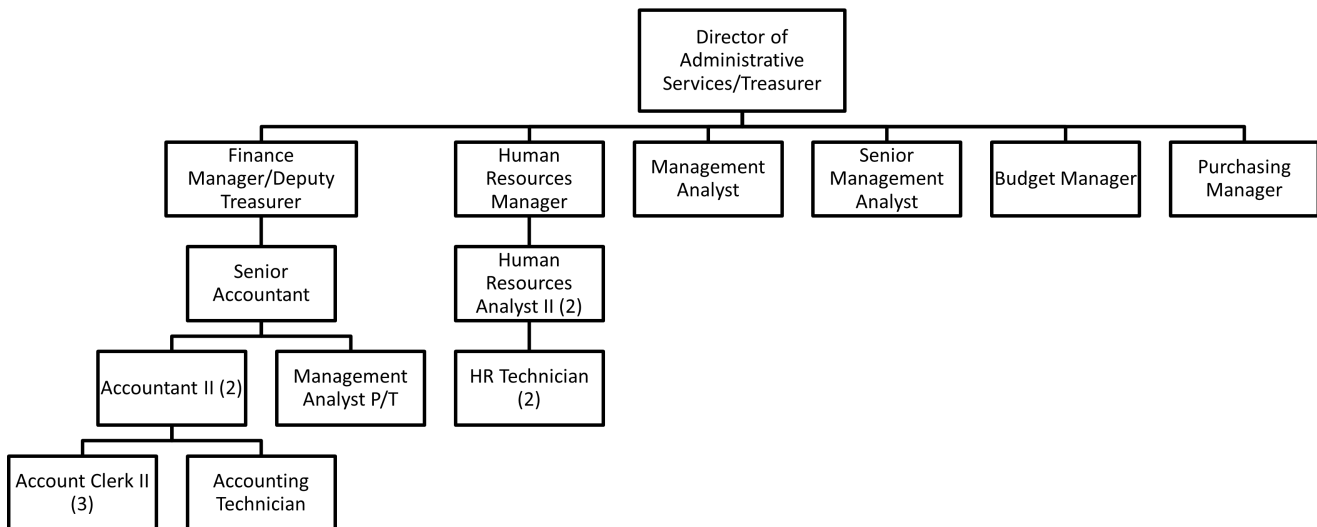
Director of Administrative Services/Treasurer

Finance Manager/Deputy Treasurer

Human Resources Manager

Management Analyst

Senior Management Analyst

Budget Manager

Purchasing Manager

Senior Accountant

Human Resources Analyst II (2)

Accountant II (2)

Management Analyst P/T

HR Technician (2)

Account Clerk II (3)

Accounting Technician